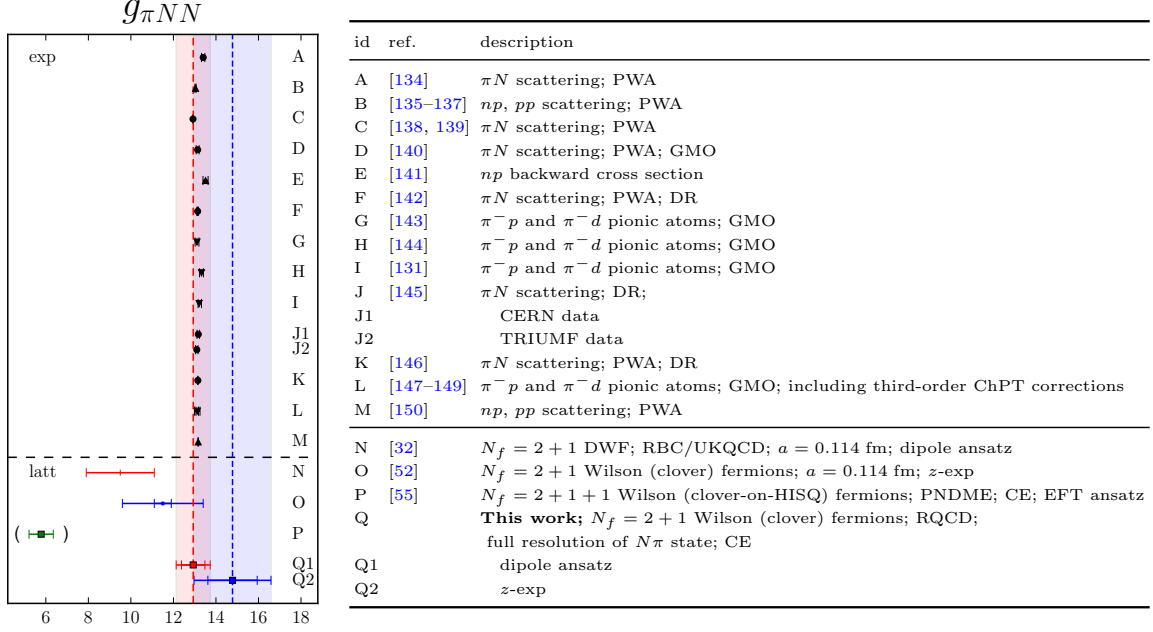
$g_{\pi NN}$

exp

A
B
C
D
E
F
G
H
I
J1
J2
K
L
M

latt

N
O
P
Q1
Q2

( )

6 8 10 12 14 16 18

| id | ref. | description |
|---|---|---|
| A | [134] | $\pi N$ scattering; PWA |
| B | [135–137] | $np$, $pp$ scattering; PWA |
| C | [138, 139] | $\pi N$ scattering; PWA |
| D | [140] | $\pi N$ scattering; PWA; GMO |
| E | [141] | $np$ backward cross section |
| F | [142] | $\pi N$ scattering; PWA; DR |
| G | [143] | $\pi^- p$ and $\pi^- d$ pionic atoms; GMO |
| H | [144] | $\pi^- p$ and $\pi^- d$ pionic atoms; GMO |
| I | [131] | $\pi^- p$ and $\pi^- d$ pionic atoms; GMO |
| J | [145] | $\pi N$ scattering; DR; |
| J1 | | CERN data |
| J2 | | TRIUMF data |
| K | [146] | $\pi N$ scattering; PWA; DR |
| L | [147–149] | $\pi^- p$ and $\pi^- d$ pionic atoms; GMO; including third-order ChPT corrections |
| M | [150] | $np$, $pp$ scattering; PWA |
| N | [32] | $N_f = 2+1$ DWF; RBC/UKQCD; $a = 0.114$ fm; dipole ansatz |
| O | [52] | $N_f = 2+1$ Wilson (clover) fermions; $a = 0.114$ fm; $z$-exp |
| P | [55] | $N_f = 2+1+1$ Wilson (clover-on-HISQ) fermions; PNDME; CE; EFT ansatz |
| Q | | **This work;** $N_f = 2+1$ Wilson (clover) fermions; RQCD; full resolution of $N\pi$ state; CE |
| Q1 | | dipole ansatz |
| Q2 | | $z$-exp |